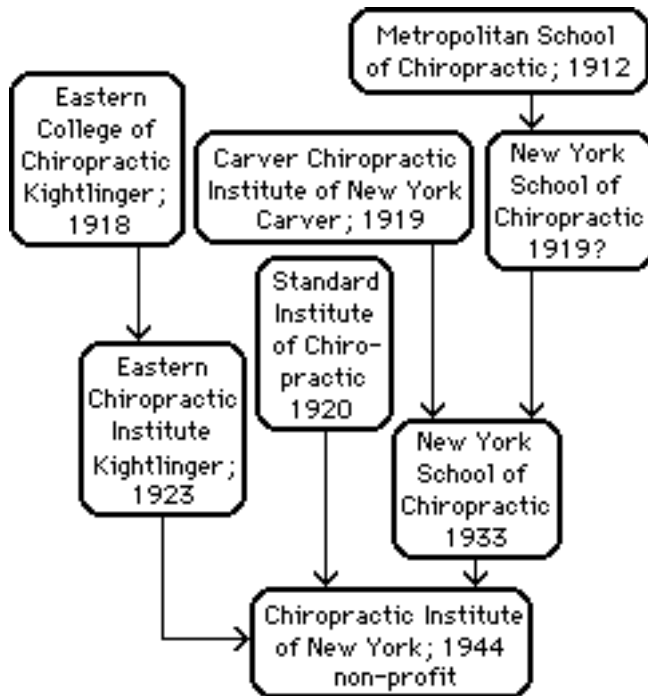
Metropolitan School of Chiropractic; 1912

Eastern College of Chiropractic Kightlinger; 1918

Carver Chiropractic Institute of New York Carver; 1919

New York School of Chiropractic 1919?

Standard Institute of Chiropractic 1920

Eastern Chiropractic Institute Kightlinger; 1923

New York School of Chiropractic 1933

Chiropractic Institute of New York; 1944 non-profit